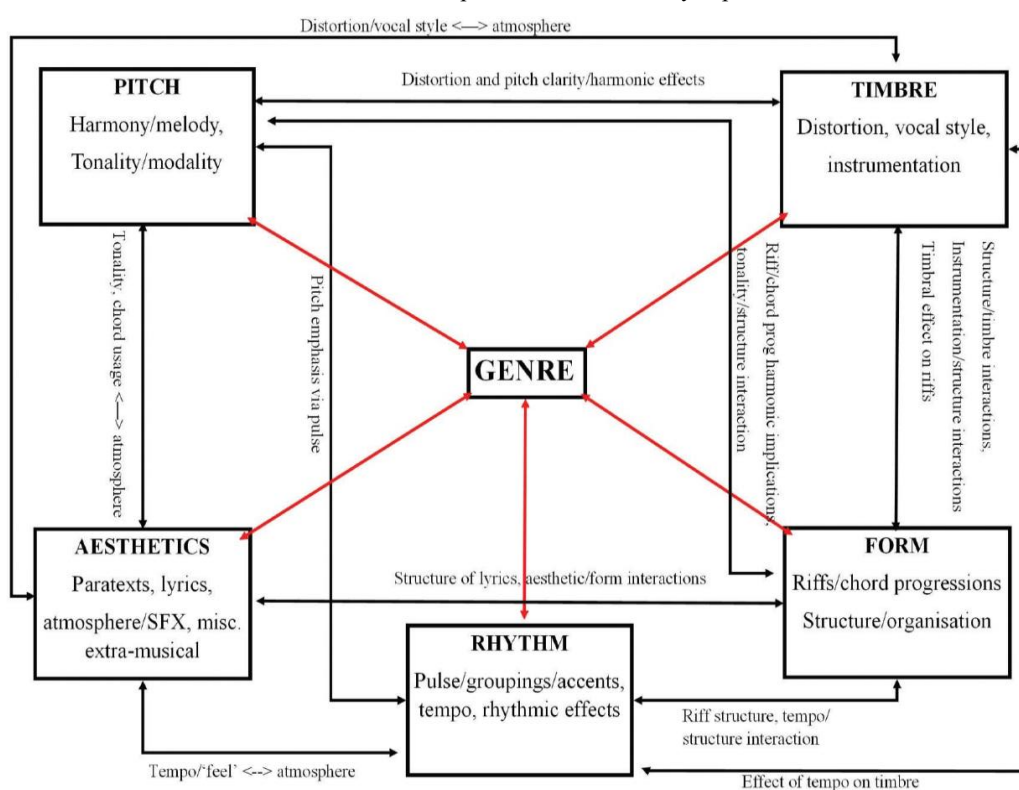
Distortion/vocal style <—> atmosphere

PITCH
Harmony/melody,
Tonality/modality

Distortion and pitch clarity/harmonic effects

TIMBRE
Distortion, vocal style, instrumentation

Tonality, chord usage <—> atmosphere

Pitch emphasis via pulse

Riff/chord prog harmonic implications, tonality/structure interaction

Structure/timbre interactions, Instrumentation/structure interactions

Timbral effect on riffs

GENRE

AESTHETICS
Paratexts, lyrics, atmosphere/SFX, misc. extra-musical

Structure of lyrics, aesthetic/form interactions

FORM
Riffs/chord progressions
Structure/organisation

RHYTHM
Pulse/groupings/accents, tempo, rhythmic effects

Riff structure, tempo/ structure interaction

Tempo/'feel' <--> atmosphere

Effect of tempo on timbre